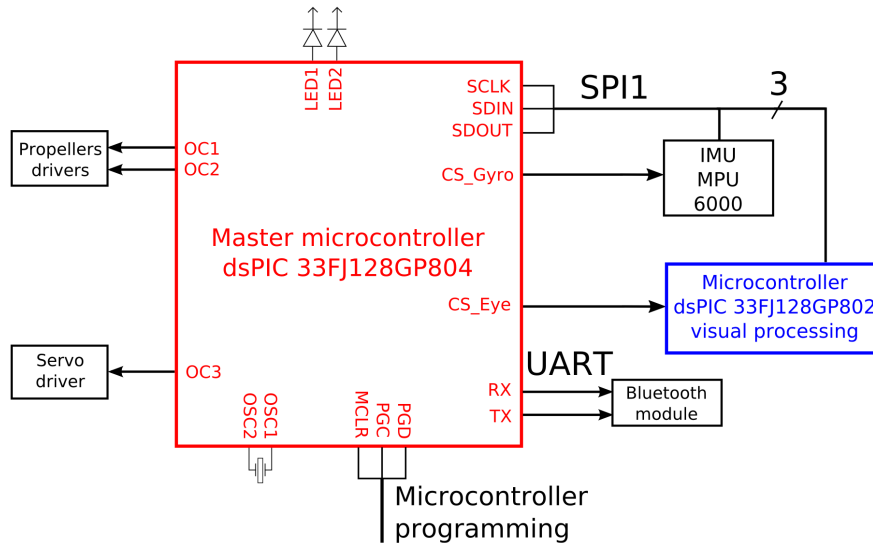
LED1 LED2

SCLK
SDIN
SDOUT

SPI1

3

Propellers drivers

OC1
OC2

CS_Gyro

IMU
MPU
6000

Master microcontroller
dsPIC 33FJ128GP804

Microcontroller
dsPIC 33FJ128GP802
visual processing

CS_Eye

Servo driver

OC3

UART

RX
TX

Bluetooth module

OSC2 OSC1

MCLR PGC PGD

Microcontroller programming